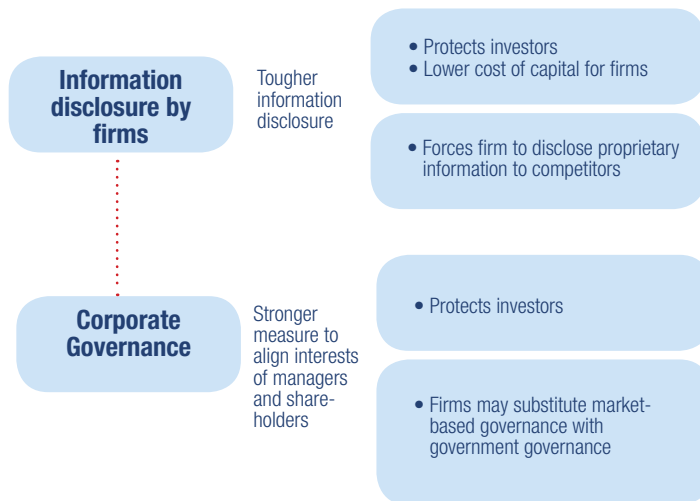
Information disclosure by firms

Tougher information disclosure

• Protects investors
• Lower cost of capital for firms

• Forces firm to disclose proprietary information to competitors

Corporate Governance

Stronger measure to align interests of managers and shareholders

• Protects investors

• Firms may substitute market-based governance with government governance